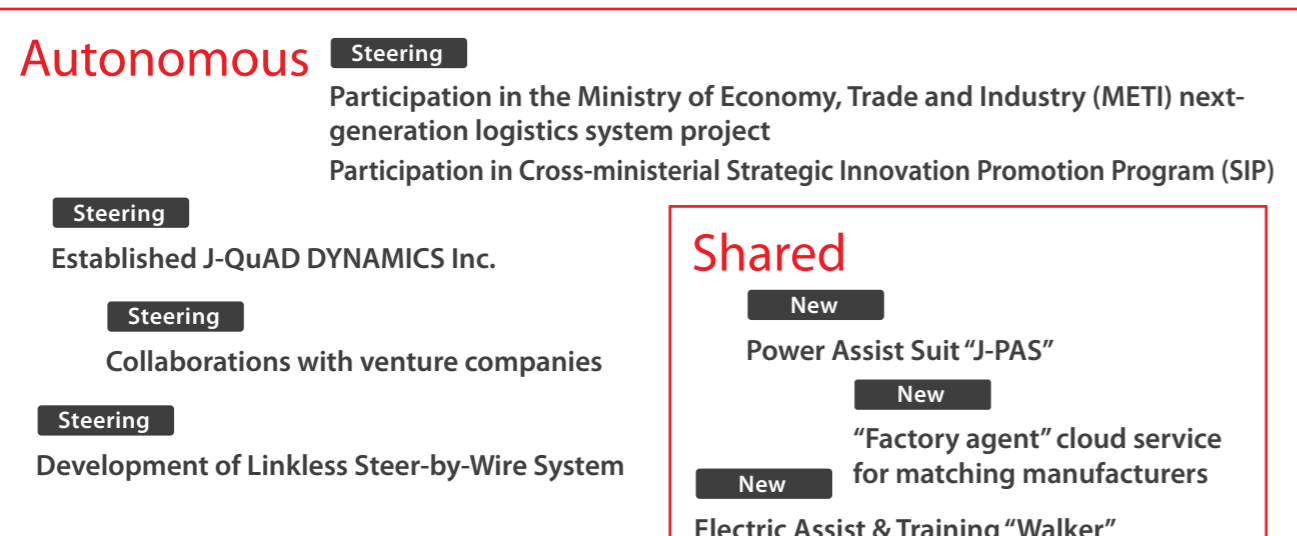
Autonomous

Steering

Participation in the Ministry of Economy, Trade and Industry (METI) next-generation logistics system project

Participation in Cross-ministerial Strategic Innovation Promotion Program (SIP)

Steering

Established J-QuAD DYNAMICS Inc.

Steering

Collaborations with venture companies

Steering

Development of Linkless Steer-by-Wire System

Shared

New

Power Assist Suit "J-PAS"

New

"Factory agent" cloud service for matching manufacturers

New

Electric Assist & Training "Walker"